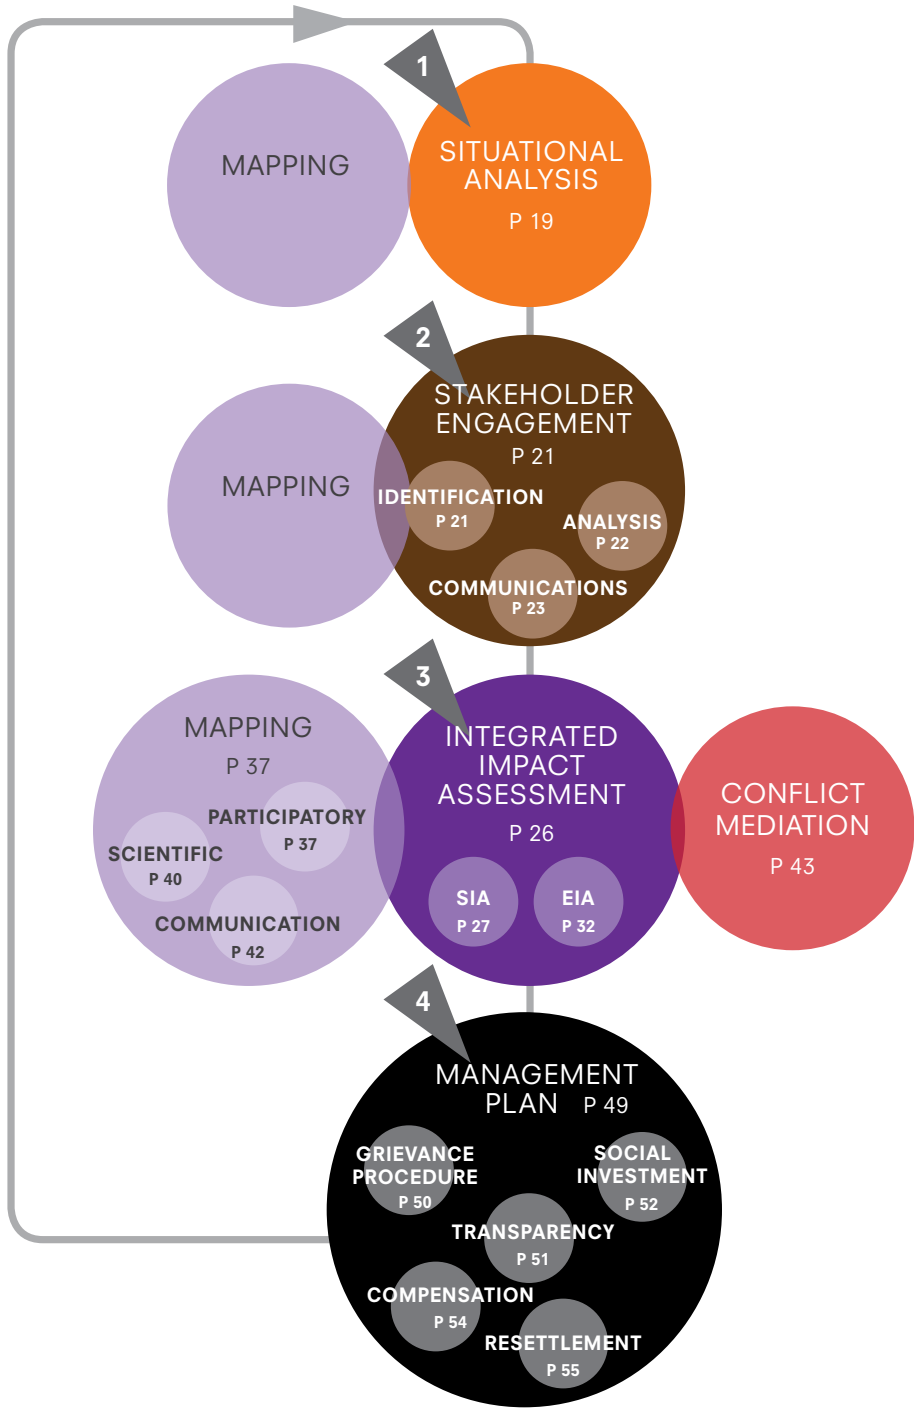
1

MAPPING

SITUATIONAL ANALYSIS
P 19

2

MAPPING

STAKEHOLDER ENGAGEMENT
P 21

IDENTIFICATION
P 21

ANALYSIS
P 22

COMMUNICATIONS
P 23

3

MAPPING
P 37

PARTICIPATORY
P 37

SCIENTIFIC
P 40

COMMUNICATION
P 42

INTEGRATED IMPACT ASSESSMENT
P 26

SIA
P 27

EIA
P 32

CONFLICT MEDIATION
P 43

4

MANAGEMENT PLAN P 49

GRIEVANCE PROCEDURE
P 50

SOCIAL INVESTMENT
P 52

TRANSPARENCY
P 51

COMPENSATION
P 54

RESETTLEMENT
P 55